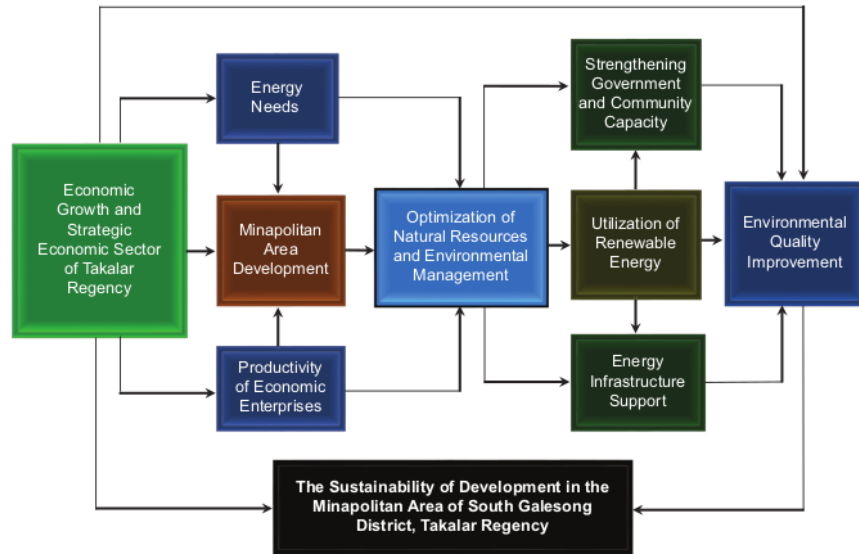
Economic Growth and Strategic Economic Sector of Takalar Regency

Energy Needs

Minapolitan Area Development

Productivity of Economic Enterprises

Optimization of Natural Resources and Environmental Management

Strengthening Government and Community Capacity

Utilization of Renewable Energy

Energy Infrastructure Support

Environmental Quality Improvement

The Sustainability of Development in the Minapolitan Area of South Galesong District, Takalar Regency